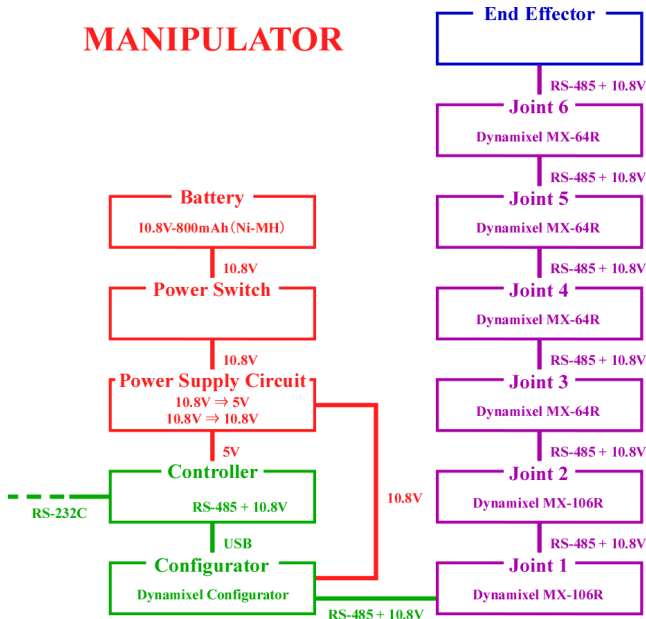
MANIPULATOR

End Effector

RS-485 + 10.8V

Joint 6
Dynamixel MX-64R

RS-485 + 10.8V

Joint 5
Dynamixel MX-64R

RS-485 + 10.8V

Joint 4
Dynamixel MX-64R

RS-485 + 10.8V

Joint 3
Dynamixel MX-64R

RS-485 + 10.8V

Joint 2
Dynamixel MX-106R

RS-485 + 10.8V

Joint 1
Dynamixel MX-106R

Battery
10.8V-800mAh（Ni-MH）

10.8V

Power Switch

10.8V

Power Supply Circuit
10.8V ⇒ 5V
10.8V ⇒ 10.8V

5V

10.8V

Controller
RS-485 + 10.8V

RS-232C

USB

Configurator
Dynamixel Configurator

RS-485 + 10.8V